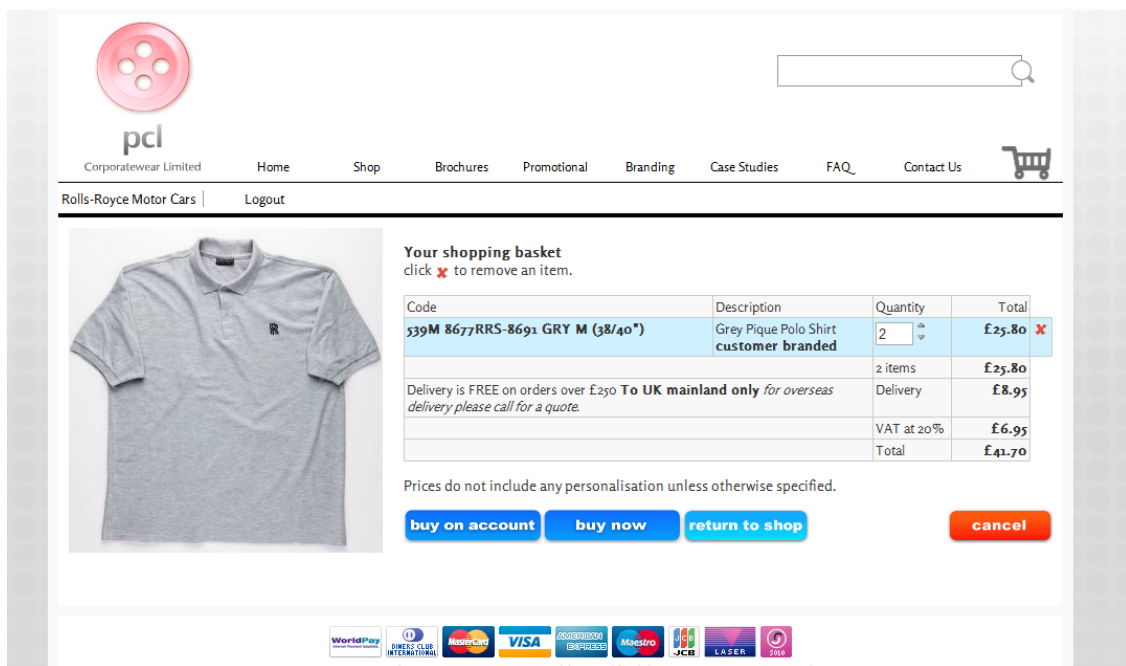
pcl
Corporatewear Limited

Home Shop Brochures Promotional Branding Case Studies FAQ Contact Us

Rolls-Royce Motor Cars | Logout

Your shopping basket
click ✘ to remove an item.

| Code | Description | Quantity | Total |
|---|---|---|---|
| 539M 8677RRS-8691 GRY M (38/40") | Grey Pique Polo Shirt **customer branded** | 2 | £25.80 |
| | | 2 items | £25.80 |
| Delivery is FREE on orders over £250 **To UK mainland only** *for overseas delivery please call for a quote.* | | Delivery | £8.95 |
| | | VAT at 20% | £6.95 |
| | | Total | £41.70 |

Prices do not include any personalisation unless otherwise specified.

buy on account buy now return to shop cancel

WorldPay DINERS CLUB INTERNATIONAL MasterCard VISA AMERICAN EXPRESS Maestro JCB LASER SOLO